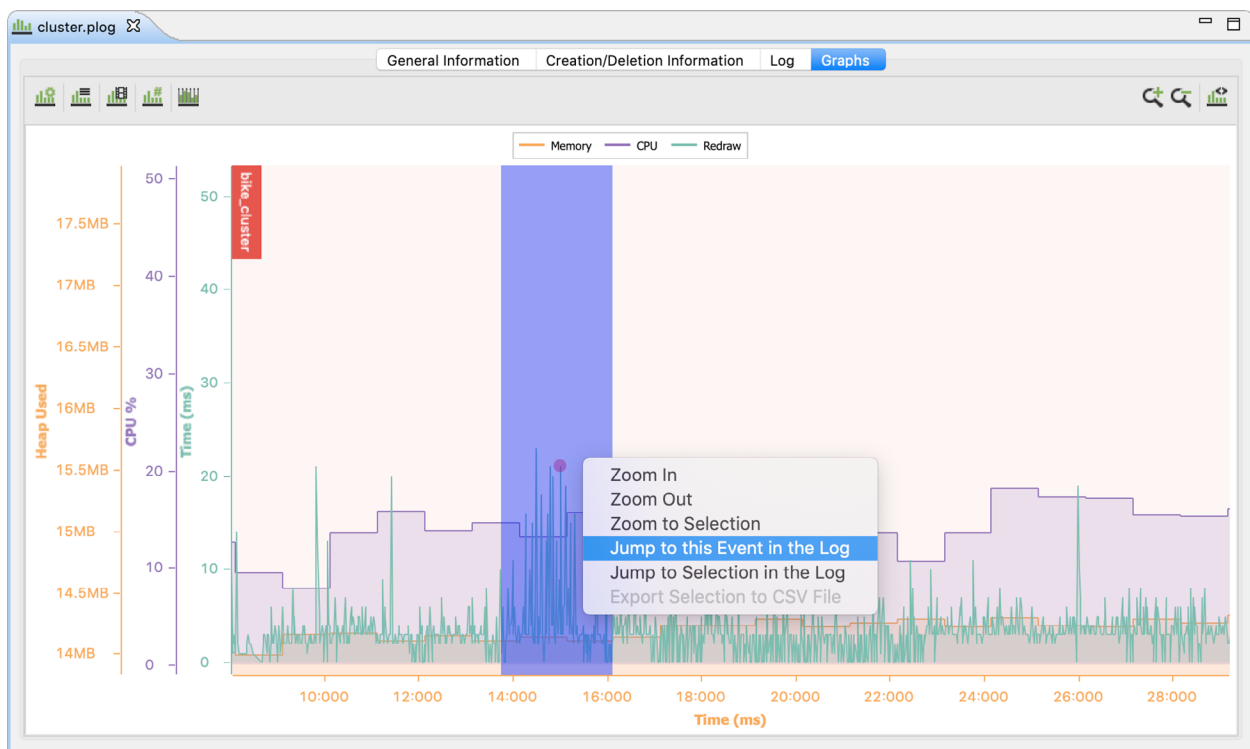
cluster.plog

General Information | Creation/Deletion Information | Log | Graphs

Memory  CPU  Redraw

bike_cluster

Heap Used
17.5MB
17MB
16.5MB
16MB
15.5MB
15MB
14.5MB
14MB

CPU %
50
40
30
20
10
0

Time (ms)
50
40
30
20
10
0

Zoom In
Zoom Out
Zoom to Selection
Jump to this Event in the Log
Jump to Selection in the Log
Export Selection to CSV File

10:000 12:000 14:000 16:000 18:000 20:000 22:000 24:000 26:000 28:000
Time (ms)